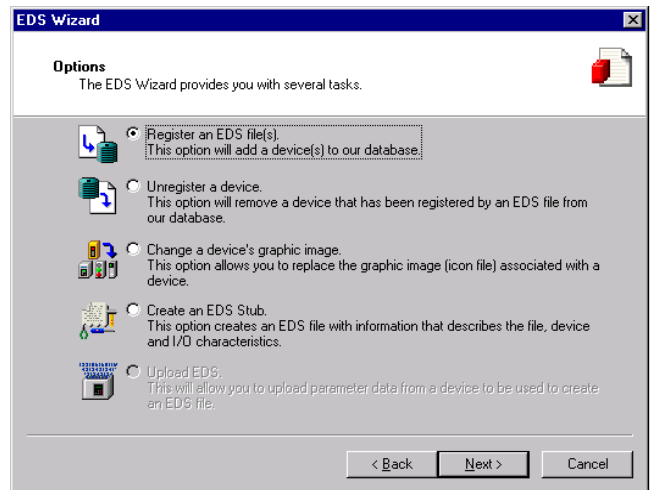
EDS Wizard

Options
The EDS Wizard provides you with several tasks.

Register an EDS file(s).
This option will add a device(s) to our database.

Unregister a device.
This option will remove a device that has been registered by an EDS file from our database.

Change a device's graphic image.
This option allows you to replace the graphic image (icon file) associated with a device.

Create an EDS Stub.
This option creates an EDS file with information that describes the file, device and I/O characteristics.

Upload EDS.
This will allow you to upload parameter data from a device to be used to create an EDS file.

< Back
Next >
Cancel